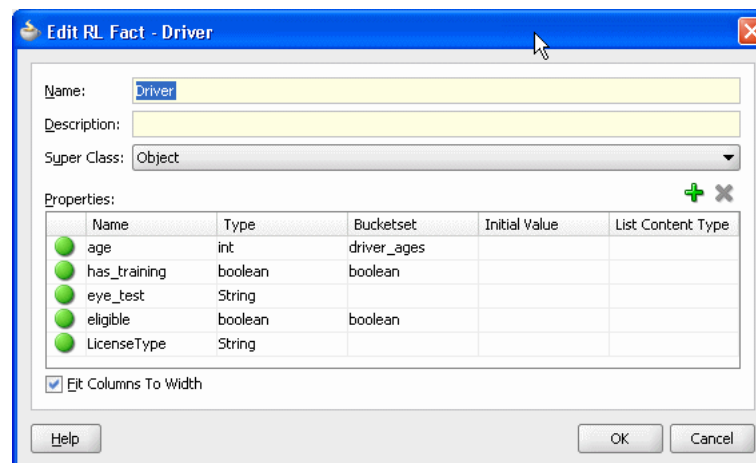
Edit RL Fact - Driver

Name: Driver

Description:

Super Class: Object

Properties:

| Name | Type | Bucketset | Initial Value | List Content Type |
|---|---|---|---|---|
| age | int | driver_ages | | |
| has_training | boolean | boolean | | |
| eye_test | String | | | |
| eligible | boolean | boolean | | |
| LicenseType | String | | | |

Fit Columns To Width

Help

OK

Cancel